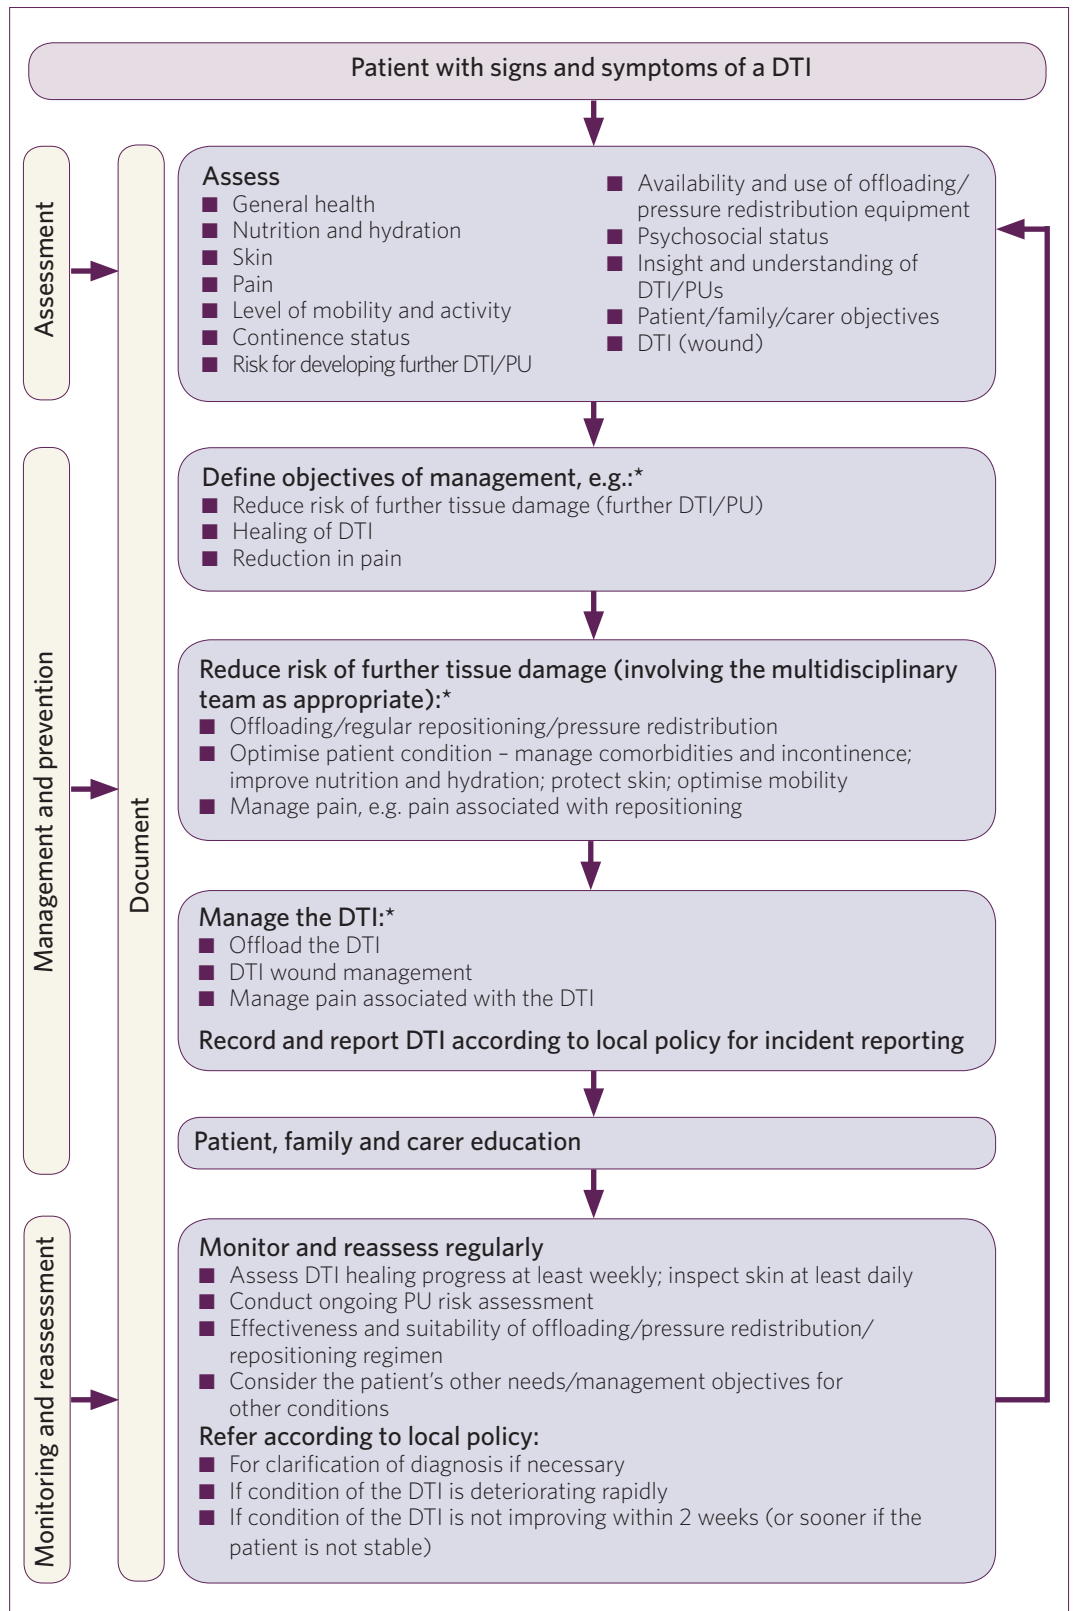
Patient with signs and symptoms of a DTI

Assessment

Management and prevention

Monitoring and reassessment

Document

Assess
■ General health
■ Nutrition and hydration
■ Skin
■ Pain
■ Level of mobility and activity
■ Continence status
■ Risk for developing further DTI/PU
■ Availability and use of offloading/ pressure redistribution equipment
■ Psychosocial status
■ Insight and understanding of DTI/PUs
■ Patient/family/carer objectives
■ DTI (wound)

Define objectives of management, e.g.:*
■ Reduce risk of further tissue damage (further DTI/PU)
■ Healing of DTI
■ Reduction in pain

Reduce risk of further tissue damage (involving the multidisciplinary team as appropriate):*
■ Offloading/regular repositioning/pressure redistribution
■ Optimise patient condition – manage comorbidities and incontinence; improve nutrition and hydration; protect skin; optimise mobility
■ Manage pain, e.g. pain associated with repositioning

Manage the DTI:*
■ Offload the DTI
■ DTI wound management
■ Manage pain associated with the DTI
Record and report DTI according to local policy for incident reporting

Patient, family and carer education

Monitor and reassess regularly
■ Assess DTI healing progress at least weekly; inspect skin at least daily
■ Conduct ongoing PU risk assessment
■ Effectiveness and suitability of offloading/pressure redistribution/ repositioning regimen
■ Consider the patient's other needs/management objectives for other conditions
Refer according to local policy:
■ For clarification of diagnosis if necessary
■ If condition of the DTI is deteriorating rapidly
■ If condition of the DTI is not improving within 2 weeks (or sooner if the patient is not stable)